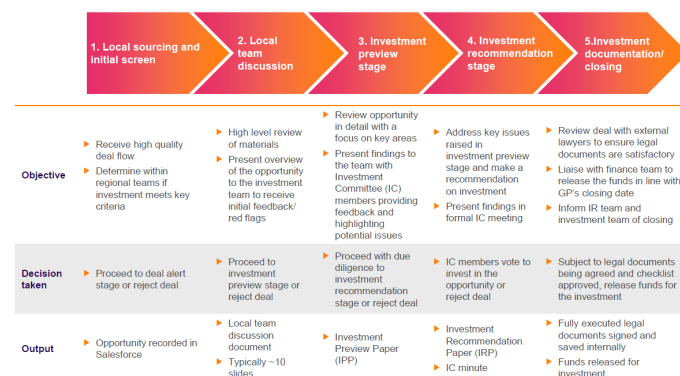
| | 1. Local sourcing and initial screen | 2. Local team discussion | 3. Investment preview stage | 4. Investment recommendation stage | 5.Investment documentation/ closing |
|---|---|---|---|---|---|
| Objective | Receive high quality deal flow<br>Determine within regional teams if investment meets key criteria | High level review of materials<br>Present overview of the opportunity to the investment team to receive initial feedback/ red flags | Review opportunity in detail with a focus on key areas<br>Present findings to the team with Investment Committee (IC) members providing feedback and highlighting potential issues | Address key issues raised in investment preview stage and make a recommendation on investment<br>Present findings in formal IC meeting | Review deal with external lawyers to ensure legal documents are satisfactory<br>Liaise with finance team to release the funds in line with GP's closing date<br>Inform IR team and investment team of closing |
| Decision taken | Proceed to deal alert stage or reject deal | Proceed to investment preview stage or reject deal | Proceed with due diligence to investment recommendation stage or reject deal | IC members vote to invest in the opportunity or reject deal | Subject to legal documents being agreed and checklist approved, release funds for the investment |
| Output | Opportunity recorded in Salesforce | Local team discussion document<br>Typically ~10 slides | Investment Preview Paper (IPP) | Investment Recommendation Paper (IRP)<br>IC minute | Fully executed legal documents signed and saved internally<br>Funds released for investment |